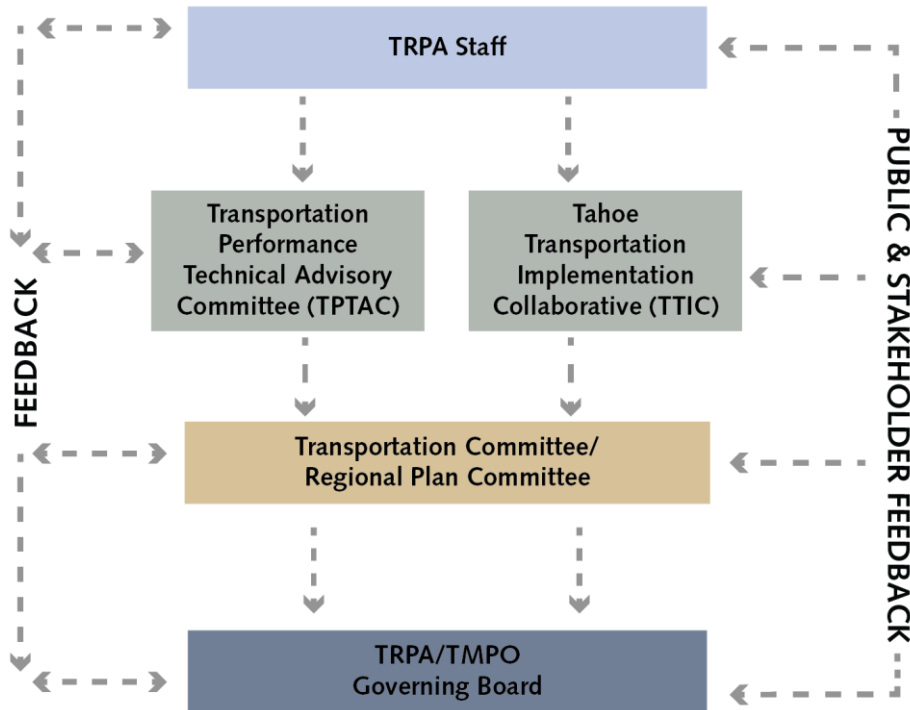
TRPA Staff

FEEDBACK

Transportation Performance Technical Advisory Committee (TPTAC)

Tahoe Transportation Implementation Collaborative (TTIC)

PUBLIC & STAKEHOLDER FEEDBACK

Transportation Committee/ Regional Plan Committee

TRPA/TMPO Governing Board